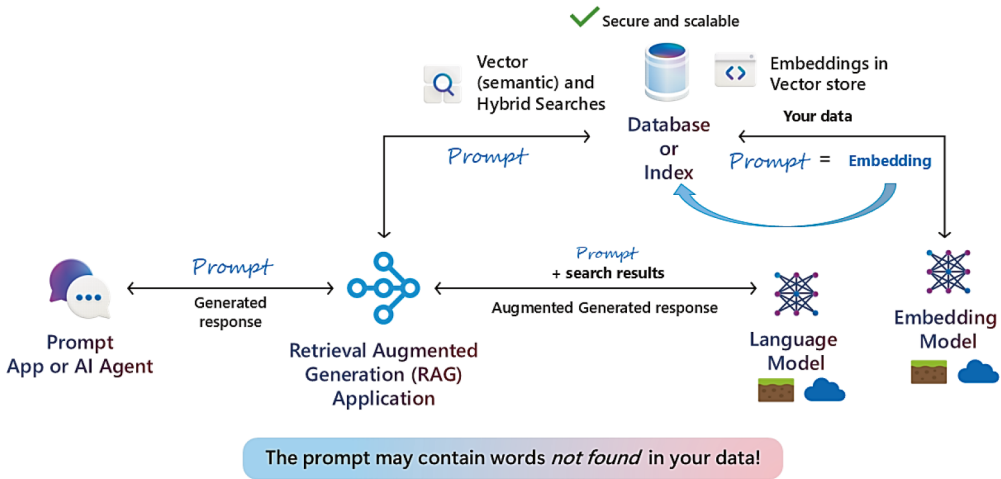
Secure and scalable

Vector (semantic) and Hybrid Searches

Database or Index

Embeddings in Vector store

Your data

Prompt

Prompt = Embedding

Prompt

Generated response

Prompt
+ search results

Augmented Generated response

Prompt App or AI Agent

Retrieval Augmented Generation (RAG) Application

Language Model

Embedding Model

The prompt may contain words *not found* in your data!